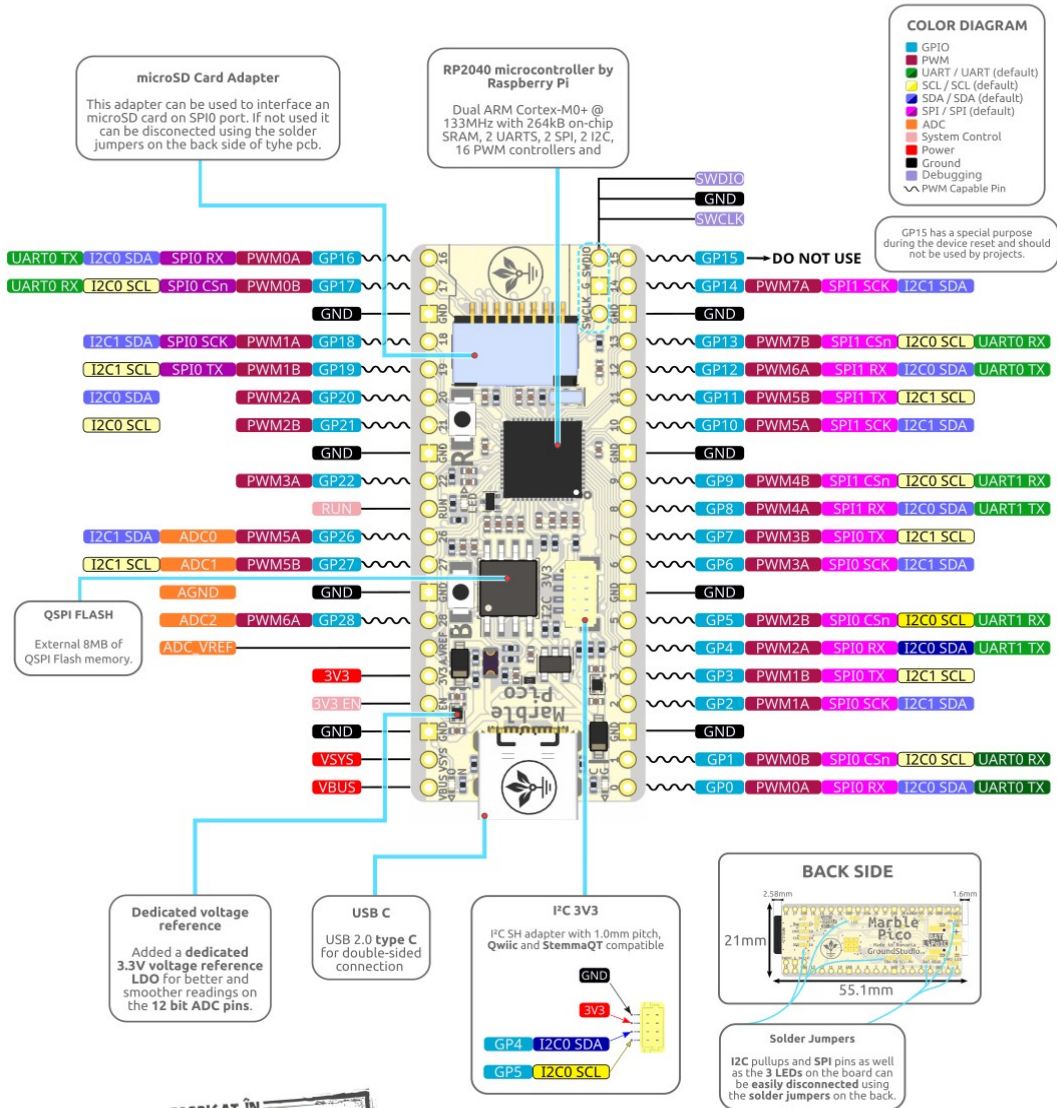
COLOR DIAGRAM
GPIO
PWM
UART / UART (default)
SCL / SCL (default)
SDA / SDA (default)
SPI / SPI (default)
ADC
System Control
Power
Ground
Debugging
PWM Capable Pin

microSD Card Adapter

This adapter can be used to interface an microSD card on SPI0 port. If not used it can be disconected using the solder jumpers on the back side of tyhe pcb.

RP2040 microcontroller by Raspberry Pi

Dual ARM Cortex-M0+ @ 133MHz with 264kB on-chip SRAM, 2 UARTS, 2 SPI, 2 I2C, 16 PWM controllers and

SWDIO
GND
SWCLK

GP15 has a special purpose during the device reset and should not be used by projects.

UART0 TX | I2C0 SDA | SPI0 RX | PWM0A | GP16
UART0 RX | I2C0 SCL | SPI0 CSn | PWM0B | GP17
GND
I2C1 SDA | SPI0 SCK | PWM1A | GP18
I2C1 SCL | SPI0 TX | PWM1B | GP19
I2C0 SDA | PWM2A | GP20
I2C0 SCL | PWM2B | GP21
GND
PWM3A | GP22
RUN
I2C1 SDA | ADC0 | PWM5A | GP26
I2C1 SCL | ADC1 | PWM5B | GP27
AGND | GND
ADC2 | PWM6A | GP28
ADC_VREF
3V3
3V3 EN
GND
VSYS
VBUS

GP15 → DO NOT USE
GP14 | PWM7A | SPI1 SCK | I2C1 SDA
GND
GP13 | PWM7B | SPI1 CSn | I2C0 SCL | UART0 RX
GP12 | PWM6A | SPI1 RX | I2C0 SDA | UART0 TX
GP11 | PWM5B | SPI1 TX | I2C1 SCL
GP10 | PWM5A | SPI1 SCK | I2C1 SDA
GND
GP9 | PWM4B | SPI1 CSn | I2C0 SCL | UART1 RX
GP8 | PWM4A | SPI1 RX | I2C0 SDA | UART1 TX
GP7 | PWM3B | SPI0 TX | I2C1 SCL
GP6 | PWM3A | SPI0 SCK | I2C1 SDA
GND
GP5 | PWM2B | SPI0 CSn | I2C0 SCL | UART1 RX
GP4 | PWM2A | SPI0 RX | I2C0 SDA | UART1 TX
GP3 | PWM1B | SPI0 TX | I2C1 SCL
GP2 | PWM1A | SPI0 SCK | I2C1 SDA
GND
GP1 | PWM0B | SPI0 CSn | I2C0 SCL | UART0 RX
GP0 | PWM0A | SPI0 RX | I2C0 SDA | UART0 TX

16 17 GND 18 19 20 21 GND 22 RUN 26 27 GND 28 AVREF 3V3 EN GND VSYS VBUS
15 14 GND 13 12 11 10 GND 9 8 7 6 GND 5 4 3 2 GND 1 0
SWCLK G SWDIO
I2C 3V3
Marble Pico

QSPI FLASH

External 8MB of QSPI Flash memory.

Dedicated voltage reference

Added a dedicated 3.3V voltage reference LDO for better and smoother readings on the 12 bit ADC pins.

USB C

USB 2.0 type C for double-sided connection

I²C 3V3

I²C SH adapter with 1.0mm pitch, Qwiic and StemmaQT compatible

GND
3V3
GP4 | I2C0 SDA
GP5 | I2C0 SCL

BACK SIDE
2.58mm
1.6mm
21mm
55.1mm
Marble Pico
Made in Romania
GroundStudio

Solder Jumpers

I2C pullups and SPI pins as well as the 3 LEDs on the board can be easily disconnected using the solder jumpers on the back.

FABRICAT ÎN